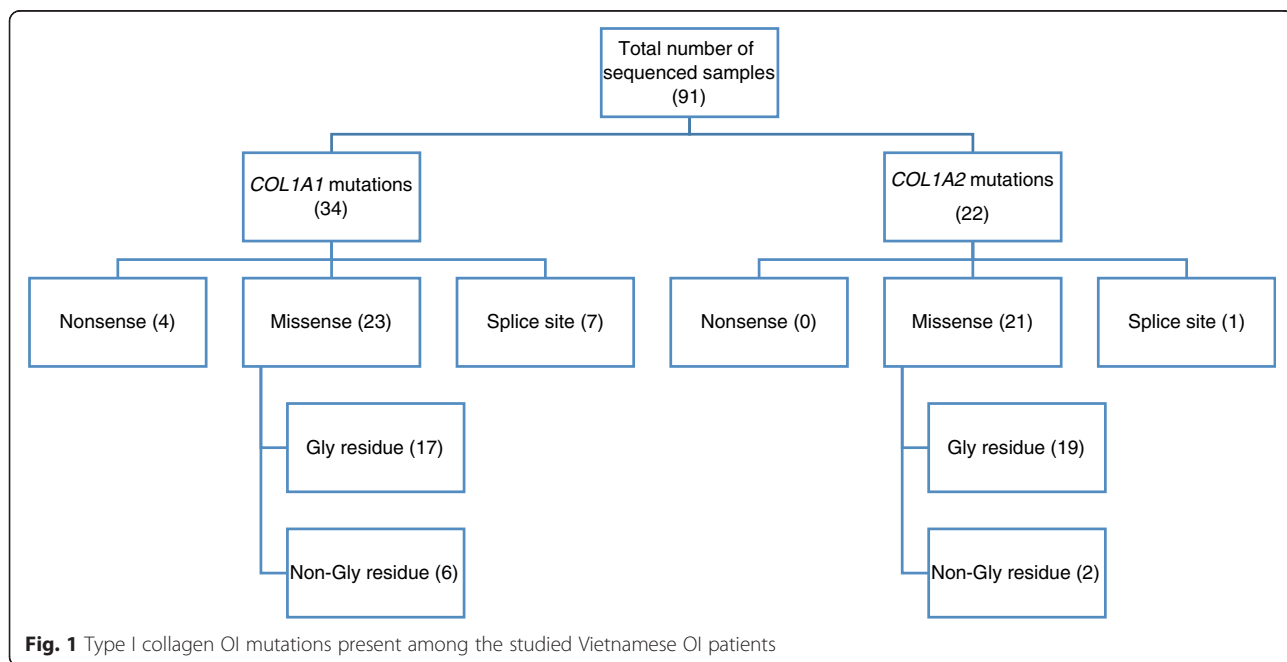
Total number of sequenced samples (91)

COL1A1 mutations (34)

COL1A2 mutations (22)

Nonsense (4)

Missense (23)

Splice site (7)

Nonsense (0)

Missense (21)

Splice site (1)

Gly residue (17)

Non-Gly residue (6)

Gly residue (19)

Non-Gly residue (2)

**Fig. 1** Type I collagen OI mutations present among the studied Vietnamese OI patients